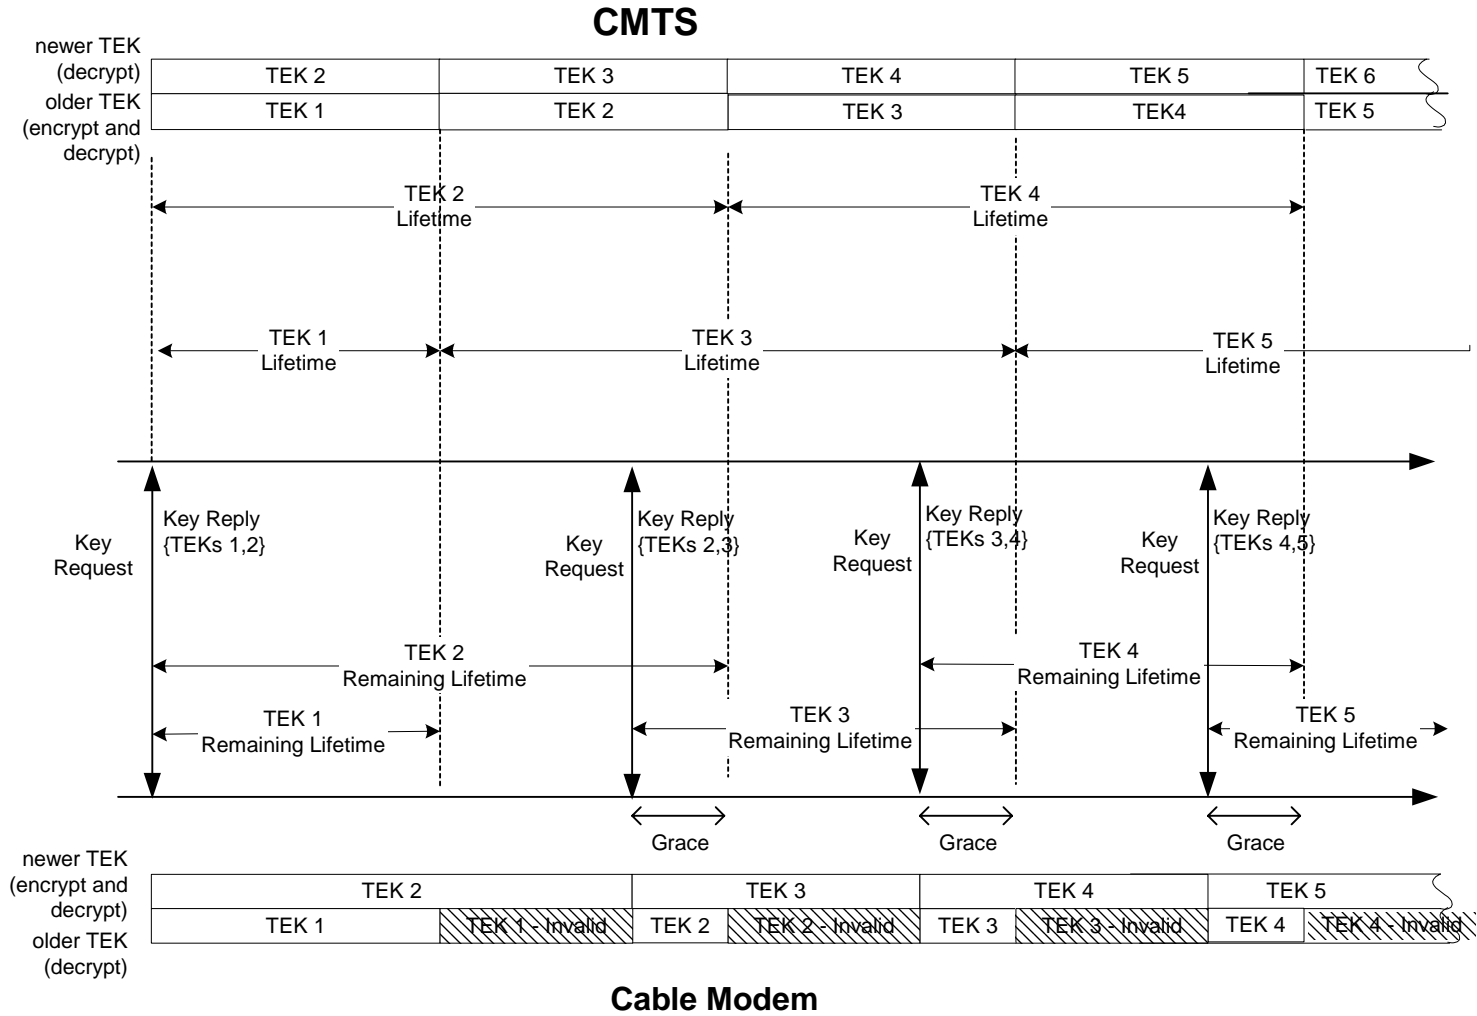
CMTS

newer TEK (decrypt)

| TEK 2 | TEK 3 | TEK 4 | TEK 5 | TEK 6 |
|---|---|---|---|---|
| TEK 1 | TEK 2 | TEK 3 | TEK4 | TEK 5 |

older TEK (encrypt and decrypt)

TEK 2 Lifetime

TEK 4 Lifetime

TEK 1 Lifetime

TEK 3 Lifetime

TEK 5 Lifetime

Key Request

Key Reply {TEKs 1,2}

Key Request

Key Reply {TEKs 2,3}

Key Request

Key Reply {TEKs 3,4}

Key Request

Key Reply {TEKs 4,5}

TEK 2 Remaining Lifetime

TEK 4 Remaining Lifetime

TEK 1 Remaining Lifetime

TEK 3 Remaining Lifetime

TEK 5 Remaining Lifetime

Grace

Grace

Grace

newer TEK (encrypt and decrypt)

| TEK 2 | | TEK 3 | | TEK 4 | | TEK 5 | |
|---|---|---|---|---|---|---|---|
| TEK 1 | TEK 1 - Invalid | TEK 2 | TEK 2 - Invalid | TEK 3 | TEK 3 - Invalid | TEK 4 | TEK 4 - Invalid |

older TEK (decrypt)

Cable Modem